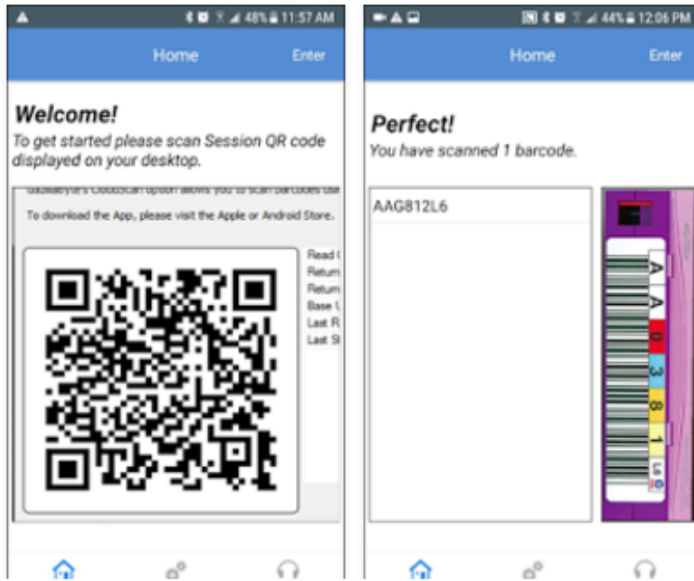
48% 11:57 AM

Home Enter

Welcome!

To get started please scan Session QR code displayed on your desktop.

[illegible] CloudScan option allows you to scan barcodes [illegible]

To download the App, please visit the Apple or Android Store.

Read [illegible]
Return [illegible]
Return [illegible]
Base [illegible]
Last R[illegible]
Last S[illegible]

44% 12:06 PM

Home Enter

Perfect!

You have scanned 1 barcode.

AAG812L6

A
A
G
8
1
2
L6